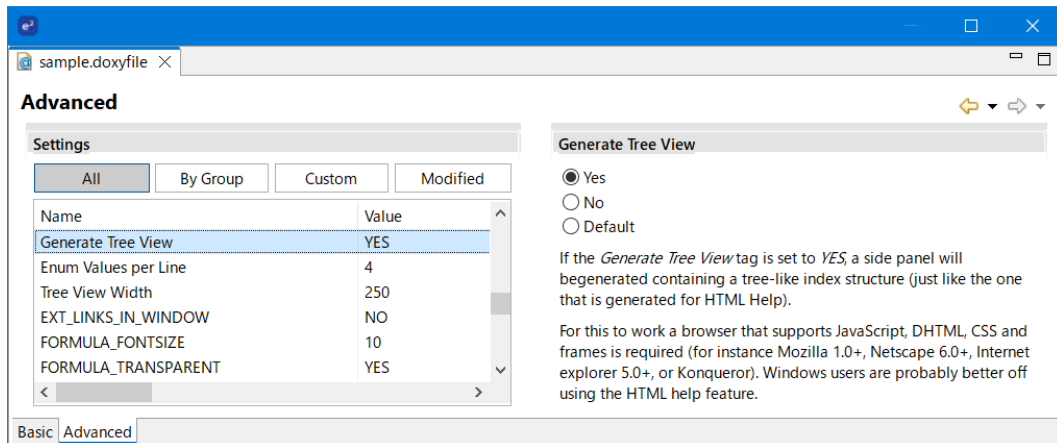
sample.doxyfile

Advanced

Settings

All | By Group | Custom | Modified

| Name | Value |
|---|---|
| Generate Tree View | YES |
| Enum Values per Line | 4 |
| Tree View Width | 250 |
| EXT_LINKS_IN_WINDOW | NO |
| FORMULA_FONTSIZE | 10 |
| FORMULA_TRANSPARENT | YES |

Generate Tree View

Yes
No
Default

If the *Generate Tree View* tag is set to *YES*, a side panel will begenerated containing a tree-like index structure (just like the one that is generated for HTML Help).

For this to work a browser that supports JavaScript, DHTML, CSS and frames is required (for instance Mozilla 1.0+, Netscape 6.0+, Internet explorer 5.0+, or Konqueror). Windows users are probably better off using the HTML help feature.

Basic | Advanced